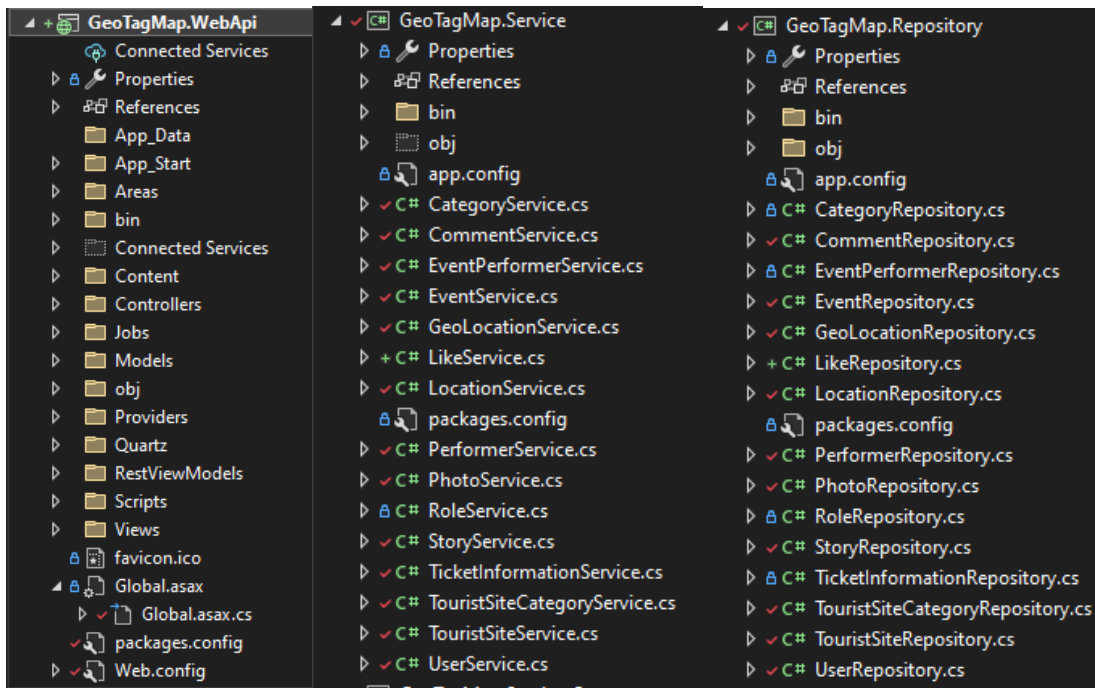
GeoTagMap.WebApi
Connected Services
Properties
References
App_Data
App_Start
Areas
bin
Connected Services
Content
Controllers
Jobs
Models
obj
Providers
Quartz
RestViewModels
Scripts
Views
favicon.ico
Global.asax
Global.asax.cs
packages.config
Web.config

C# GeoTagMap.Service
Properties
References
bin
obj
app.config
C# CategoryService.cs
C# CommentService.cs
C# EventPerformerService.cs
C# EventService.cs
C# GeoLocationService.cs
C# LikeService.cs
C# LocationService.cs
packages.config
C# PerformerService.cs
C# PhotoService.cs
C# RoleService.cs
C# StoryService.cs
C# TicketInformationService.cs
C# TouristSiteCategoryService.cs
C# TouristSiteService.cs
C# UserService.cs

C# GeoTagMap.Repository
Properties
References
bin
obj
app.config
C# CategoryRepository.cs
C# CommentRepository.cs
C# EventPerformerRepository.cs
C# EventRepository.cs
C# GeoLocationRepository.cs
C# LikeRepository.cs
C# LocationRepository.cs
packages.config
C# PerformerRepository.cs
C# PhotoRepository.cs
C# RoleRepository.cs
C# StoryRepository.cs
C# TicketInformationRepository.cs
C# TouristSiteCategoryRepository.cs
C# TouristSiteRepository.cs
C# UserRepository.cs